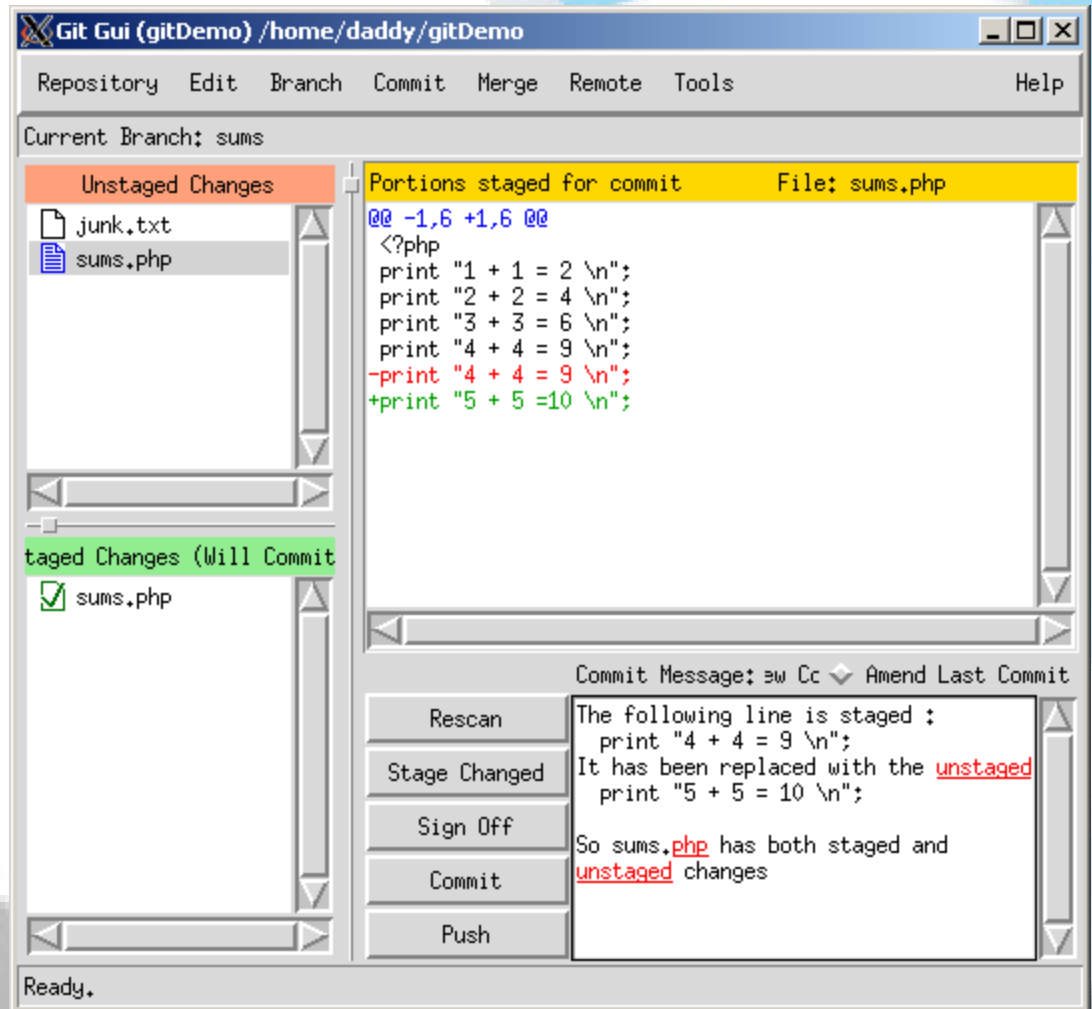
Git Gui (gitDemo) /home/daddy/gitDemo

Repository Edit Branch Commit Merge Remote Tools Help

Current Branch: sums

Unstaged Changes

junk.txt
sums.php

taged Changes (Will Commit

sums.php

Portions staged for commit File: sums.php

@@ -1,6 +1,6 @@
 <?php
 print "1 + 1 = 2 \n";
 print "2 + 2 = 4 \n";
 print "3 + 3 = 6 \n";
 print "4 + 4 = 9 \n";
-print "4 + 4 = 9 \n";
+print "5 + 5 =10 \n";

Commit Message: ew Cc Amend Last Commit

Rescan
Stage Changed
Sign Off
Commit
Push

The following line is staged :
 print "4 + 4 = 9 \n";
It has been replaced with the unstaged
 print "5 + 5 = 10 \n";

So sums.php has both staged and unstaged changes

Ready.